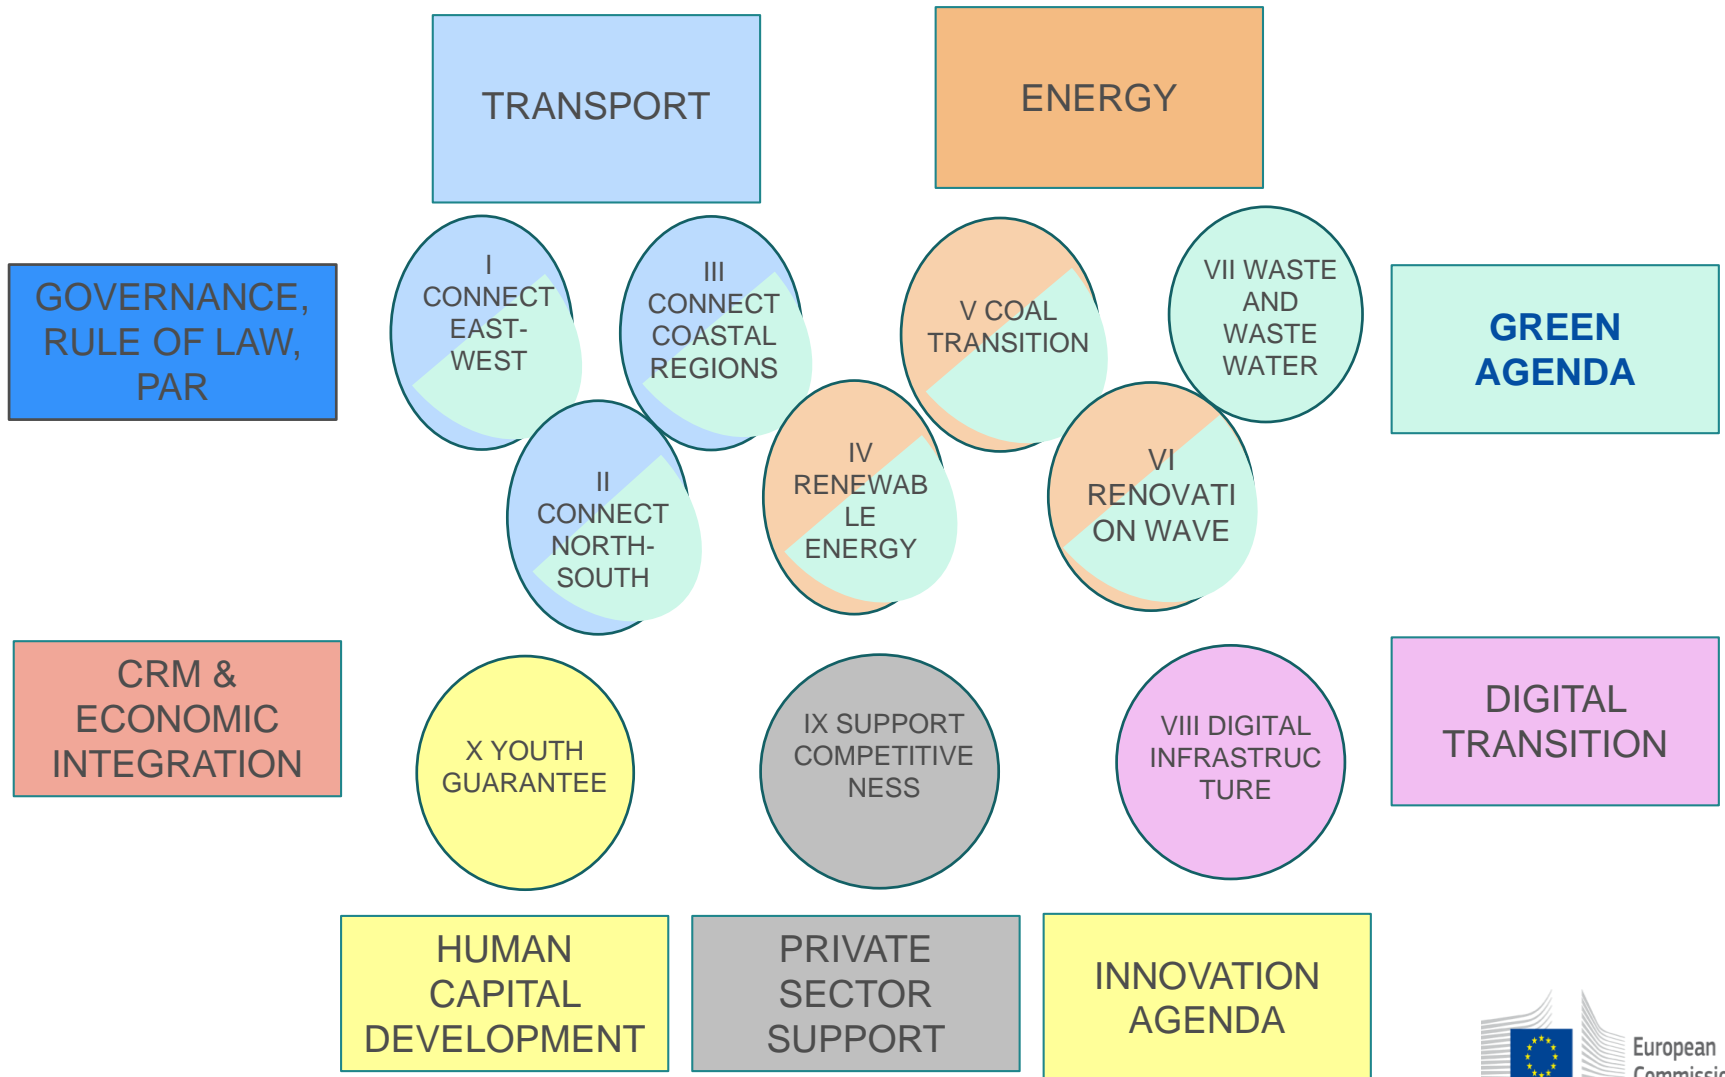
TRANSPORT

ENERGY

GOVERNANCE, RULE OF LAW, PAR

I CONNECT EAST-WEST

III CONNECT COASTAL REGIONS

V COAL TRANSITION

VII WASTE AND WASTE WATER

GREEN AGENDA

II CONNECT NORTH-SOUTH

IV RENEWABLE ENERGY

VI RENOVATION WAVE

CRM & ECONOMIC INTEGRATION

X YOUTH GUARANTEE

IX SUPPORT COMPETITIVENESS

VIII DIGITAL INFRASTRUCTURE

DIGITAL TRANSITION

HUMAN CAPITAL DEVELOPMENT

PRIVATE SECTOR SUPPORT

INNOVATION AGENDA

European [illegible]